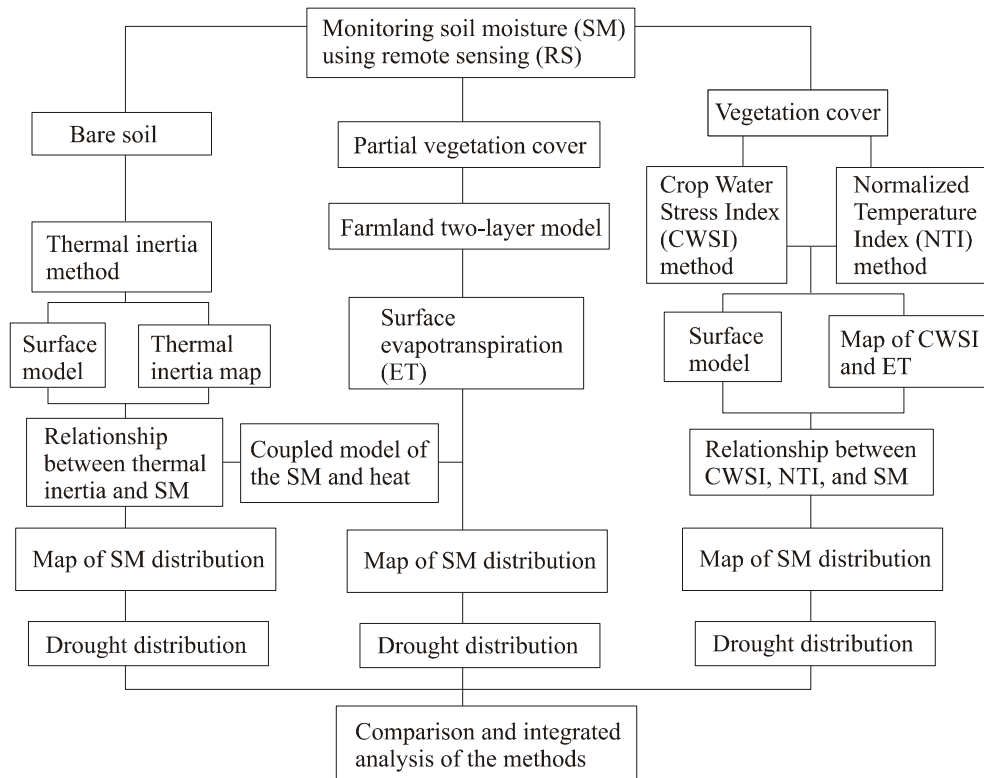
Monitoring soil moisture (SM) using remote sensing (RS)

Bare soil

Thermal inertia method

Surface model

Thermal inertia map

Relationship between thermal inertia and SM

Map of SM distribution

Drought distribution

Partial vegetation cover

Farmland two-layer model

Surface evapotranspiration (ET)

Coupled model of the SM and heat

Map of SM distribution

Drought distribution

Vegetation cover

Crop Water Stress Index (CWSI) method

Normalized Temperature Index (NTI) method

Surface model

Map of CWSI and ET

Relationship between CWSI, NTI, and SM

Map of SM distribution

Drought distribution

Comparison and integrated analysis of the methods